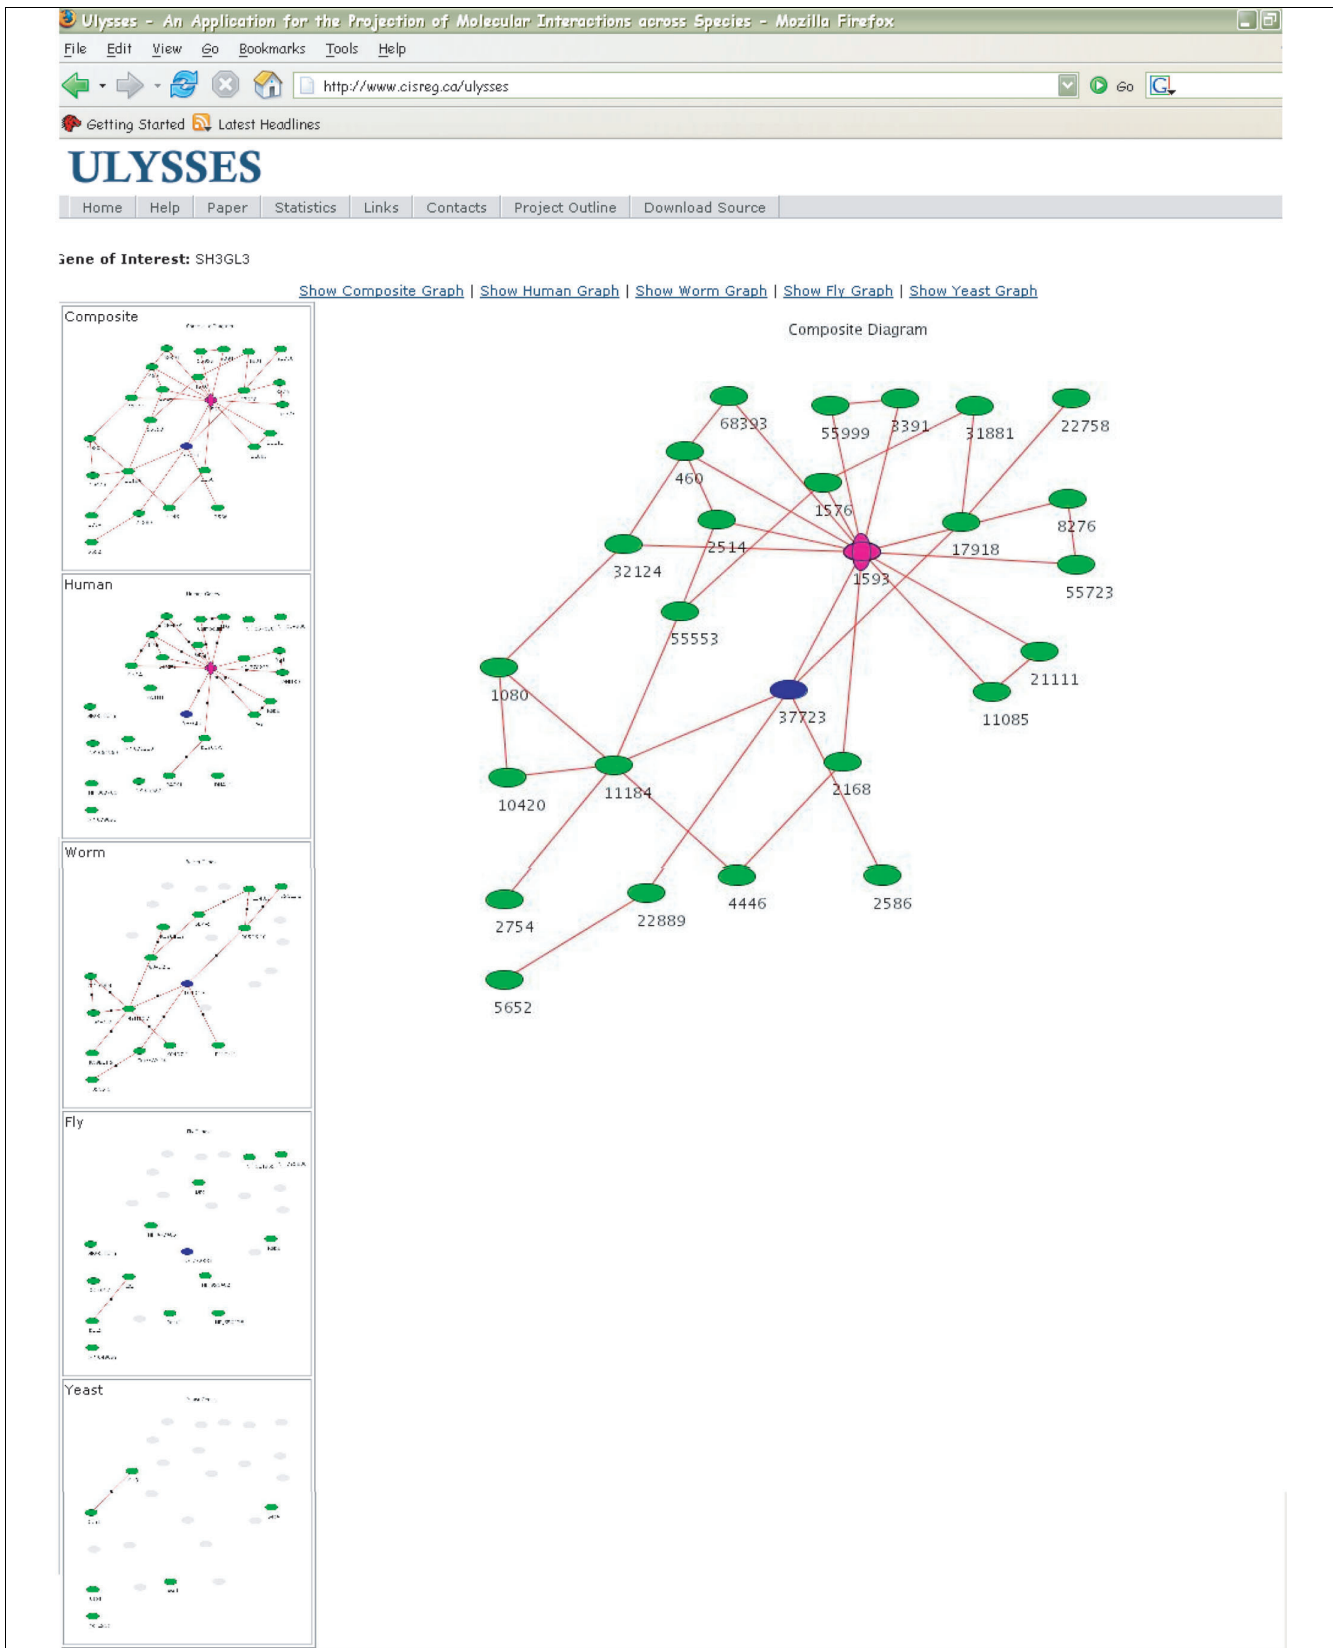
Ulysses - An Application for the Projection of Molecular Interactions across Species - Mozilla Firefox

File Edit View Go Bookmarks Tools Help

http://www.cisreg.ca/ulysses

Go

Getting Started Latest Headlines

ULYSSES

Home | Help | Paper | Statistics | Links | Contacts | Project Outline | Download Source

Gene of Interest: SH3GL3

Show Composite Graph | Show Human Graph | Show Worm Graph | Show Fly Graph | Show Yeast Graph

Composite

Human

Worm

Fly

Yeast

Composite Diagram

68393
55999
3391
31881
22758
460
1576
8276
2514
17918
32124
1593
55723
55553
21111
1080
37723
11085
2168
10420
11184
2754
22889
4446
2586
5652